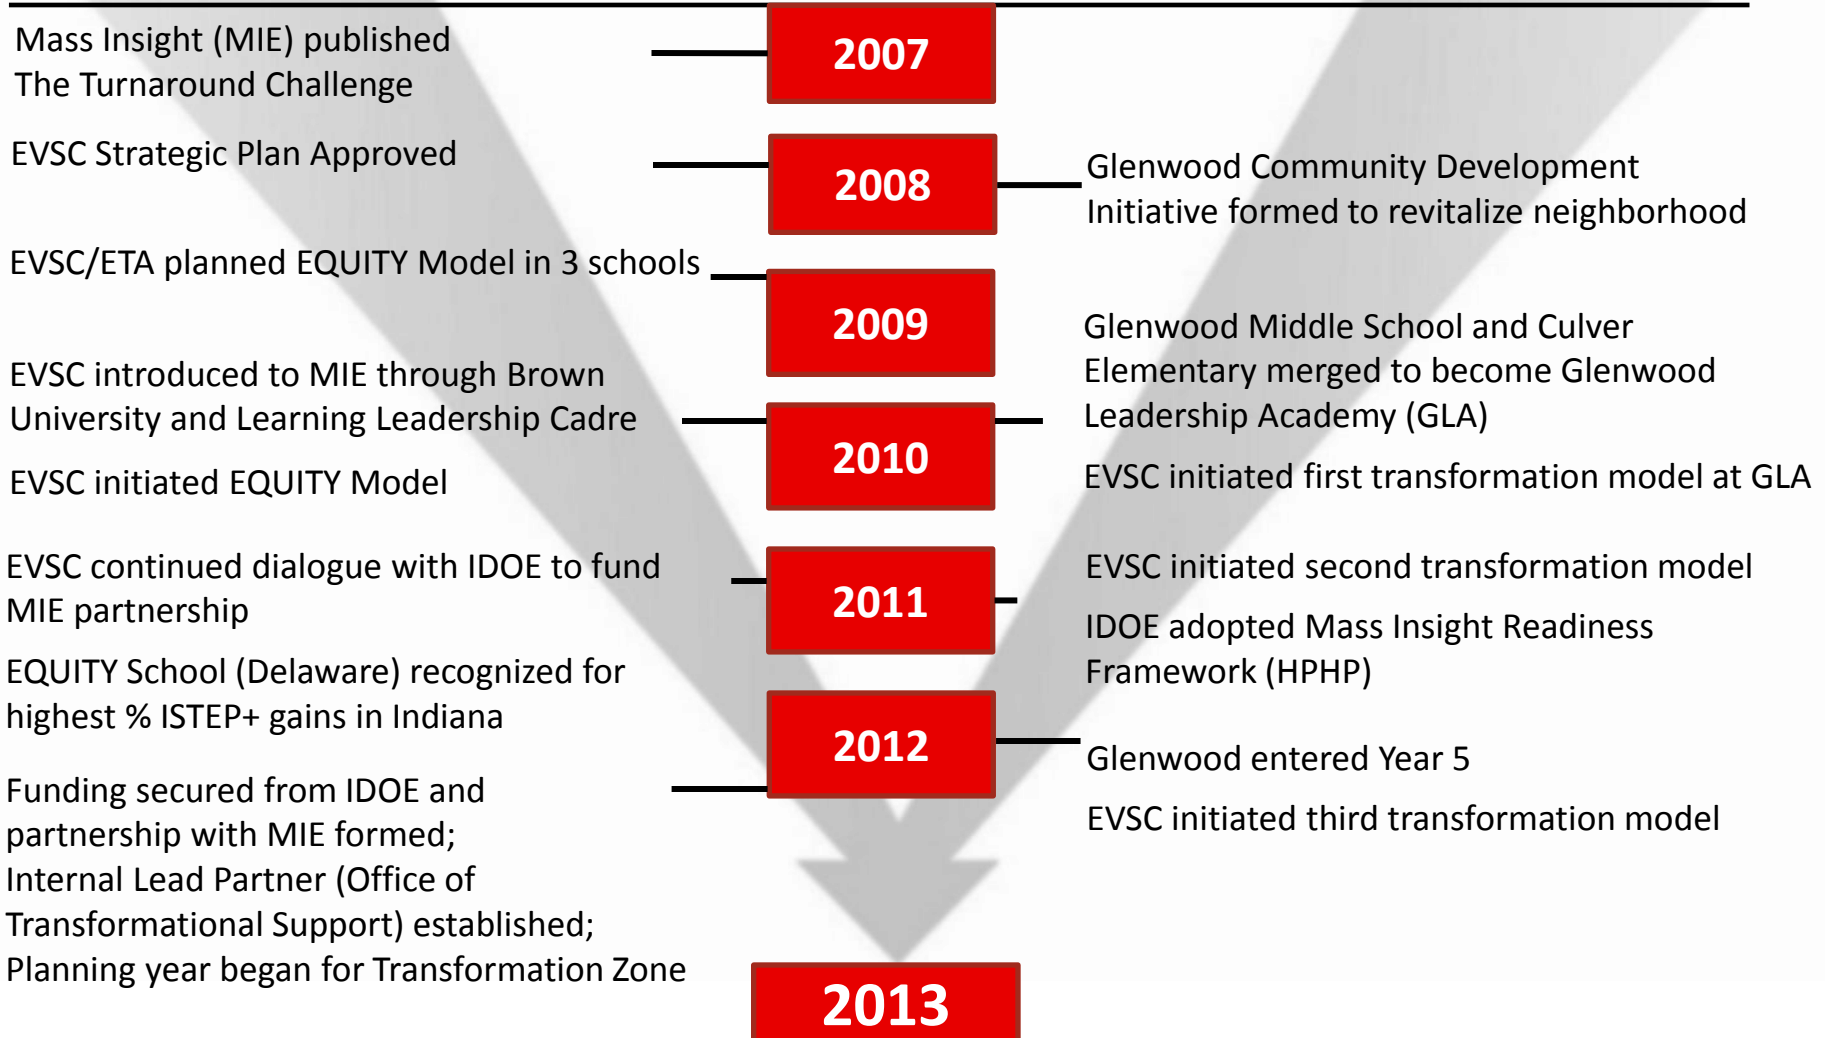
Mass Insight (MIE) published The Turnaround Challenge

2007

EVSC Strategic Plan Approved

2008

Glenwood Community Development Initiative formed to revitalize neighborhood

EVSC/ETA planned EQUITY Model in 3 schools

2009

Glenwood Middle School and Culver Elementary merged to become Glenwood Leadership Academy (GLA)

EVSC introduced to MIE through Brown University and Learning Leadership Cadre

2010

EVSC initiated EQUITY Model

EVSC initiated first transformation model at GLA

EVSC continued dialogue with IDOE to fund MIE partnership

2011

EVSC initiated second transformation model

IDOE adopted Mass Insight Readiness Framework (HPHP)

EQUITY School (Delaware) recognized for highest % ISTEP+ gains in Indiana

2012

Glenwood entered Year 5

EVSC initiated third transformation model

Funding secured from IDOE and partnership with MIE formed; Internal Lead Partner (Office of Transformational Support) established; Planning year began for Transformation Zone

2013